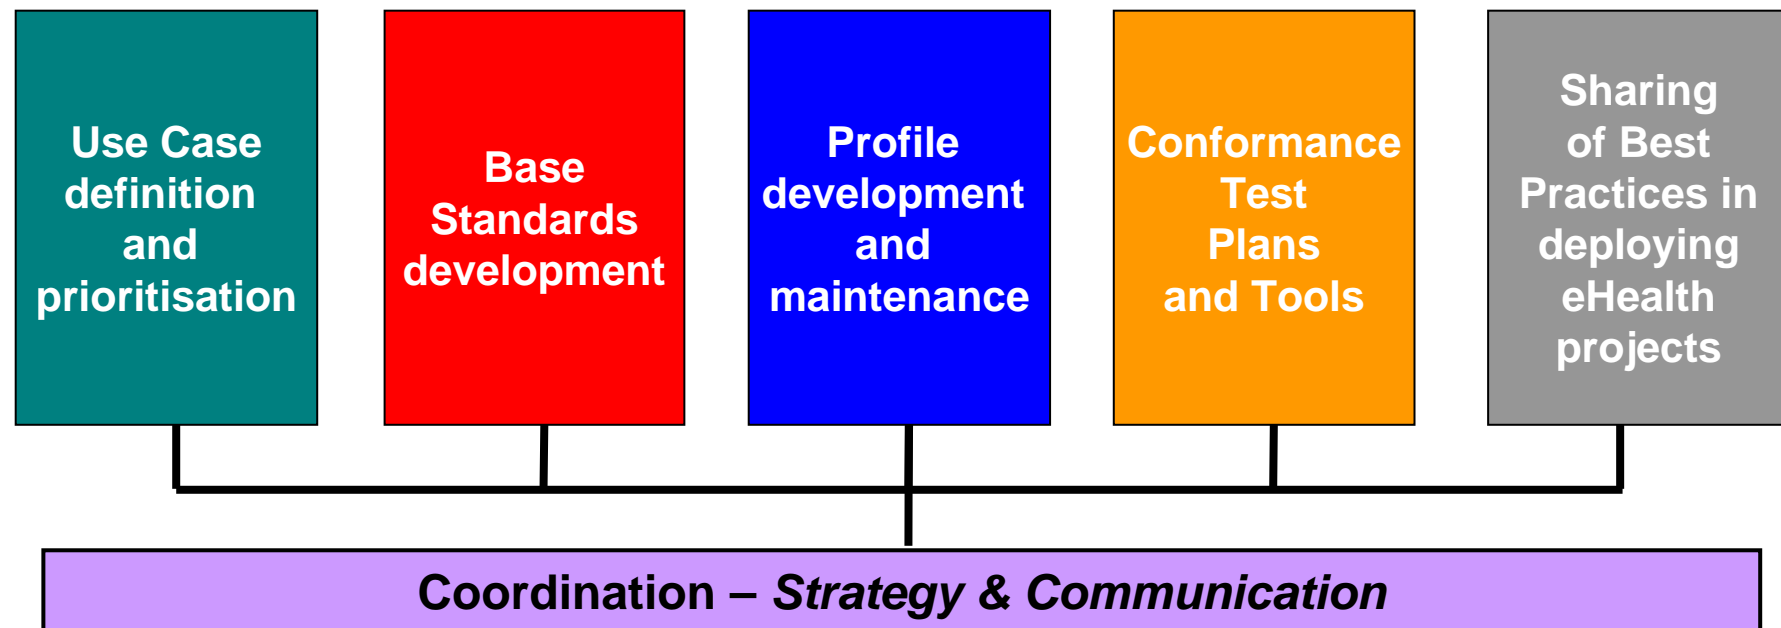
Use Case definition and prioritisation

Base Standards development

Profile development and maintenance

Conformance Test Plans and Tools

Sharing of Best Practices in deploying eHealth projects

Coordination – *Strategy & Communication*